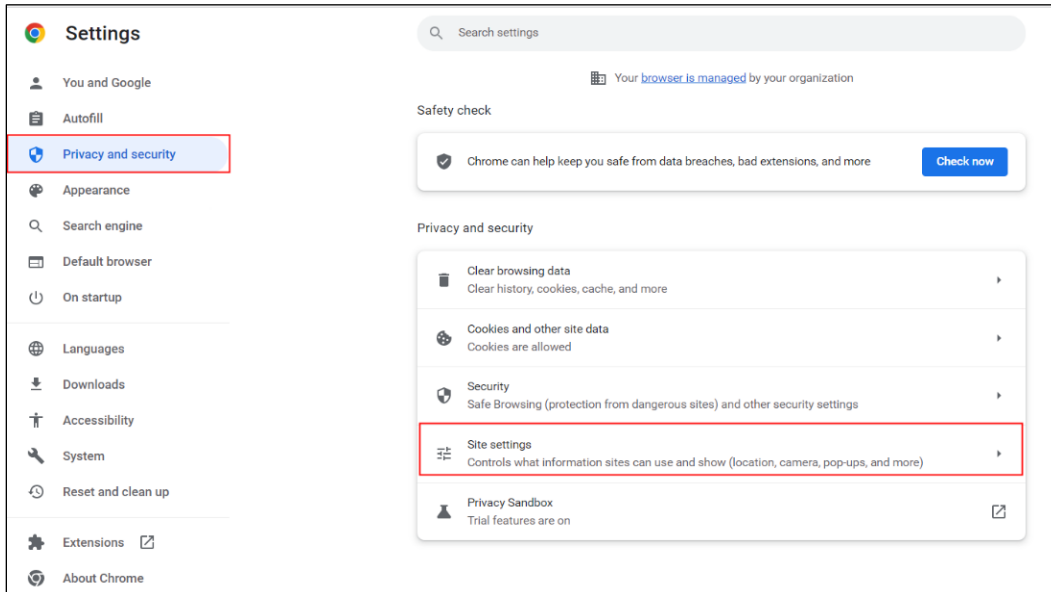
Settings

You and Google
Autofill
Privacy and security
Appearance
Search engine
Default browser
On startup

Languages
Downloads
Accessibility
System
Reset and clean up

Extensions
About Chrome

Search settings

Your browser is managed by your organization

Safety check

Chrome can help keep you safe from data breaches, bad extensions, and more
Check now

Privacy and security

Clear browsing data
Clear history, cookies, cache, and more

Cookies and other site data
Cookies are allowed

Security
Safe Browsing (protection from dangerous sites) and other security settings

Site settings
Controls what information sites can use and show (location, camera, pop-ups, and more)

Privacy Sandbox
Trial features are on